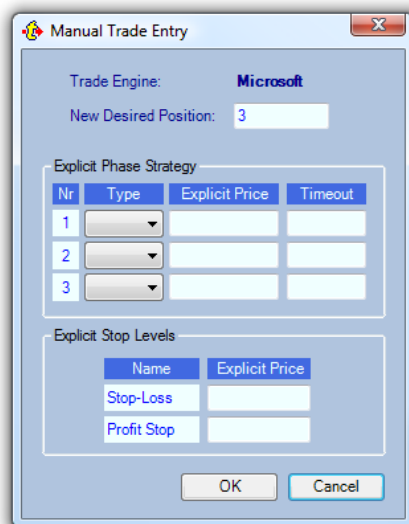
Manual Trade Entry

Trade Engine: Microsoft

New Desired Position: 3

Explicit Phase Strategy

| Nr | Type | Explicit Price | Timeout |
|---|---|---|---|
| 1 | | | |
| 2 | | | |
| 3 | | | |

Explicit Stop Levels

| Name | Explicit Price |
|---|---|
| Stop-Loss | |
| Profit Stop | |

OK Cancel